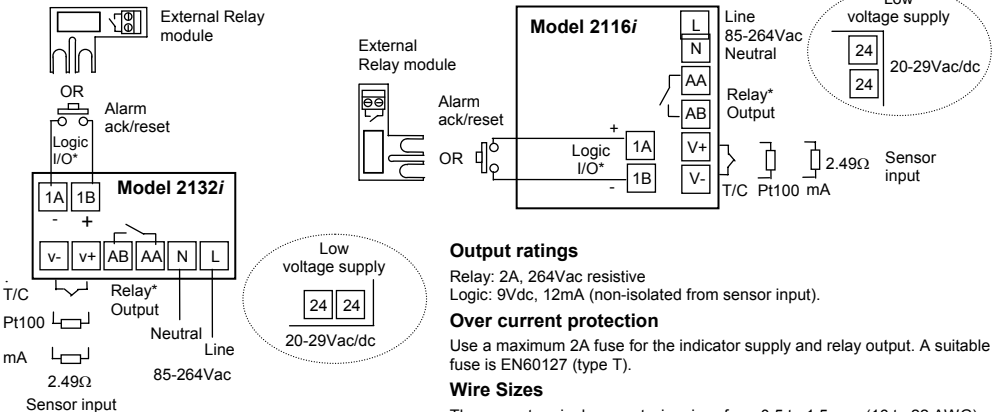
External Relay module

OR

Alarm ack/reset

Logic I/O*

| 1A | 1B |
|---|---|
| - | + |

**Model 2132*i***

| v- | v+ | AB | AA | N | L |
|---|---|---|---|---|---|

T/C

Relay* Output

Pt100

Neutral

Line

mA

85-264Vac

2.49Ω

Sensor input

Low voltage supply

| 24 | 24 |
|---|---|

20-29Vac/dc

**Model 2116*i***

External Relay module

Alarm ack/reset

OR

Logic I/O*

+

-

1A

1B

L

N

Line 85-264Vac Neutral

AA

AB

Relay* Output

V+

V-

T/C Pt100 mA

2.49Ω

Sensor input

Low voltage supply

24

24

20-29Vac/dc

**Output ratings**

Relay: 2A, 264Vac resistive
Logic: 9Vdc, 12mA (non-isolated from sensor input).

**Over current protection**

Use a maximum 2A fuse for the indicator supply and relay output. A suitable fuse is EN60127 (type T).

**Wire Sizes**

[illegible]